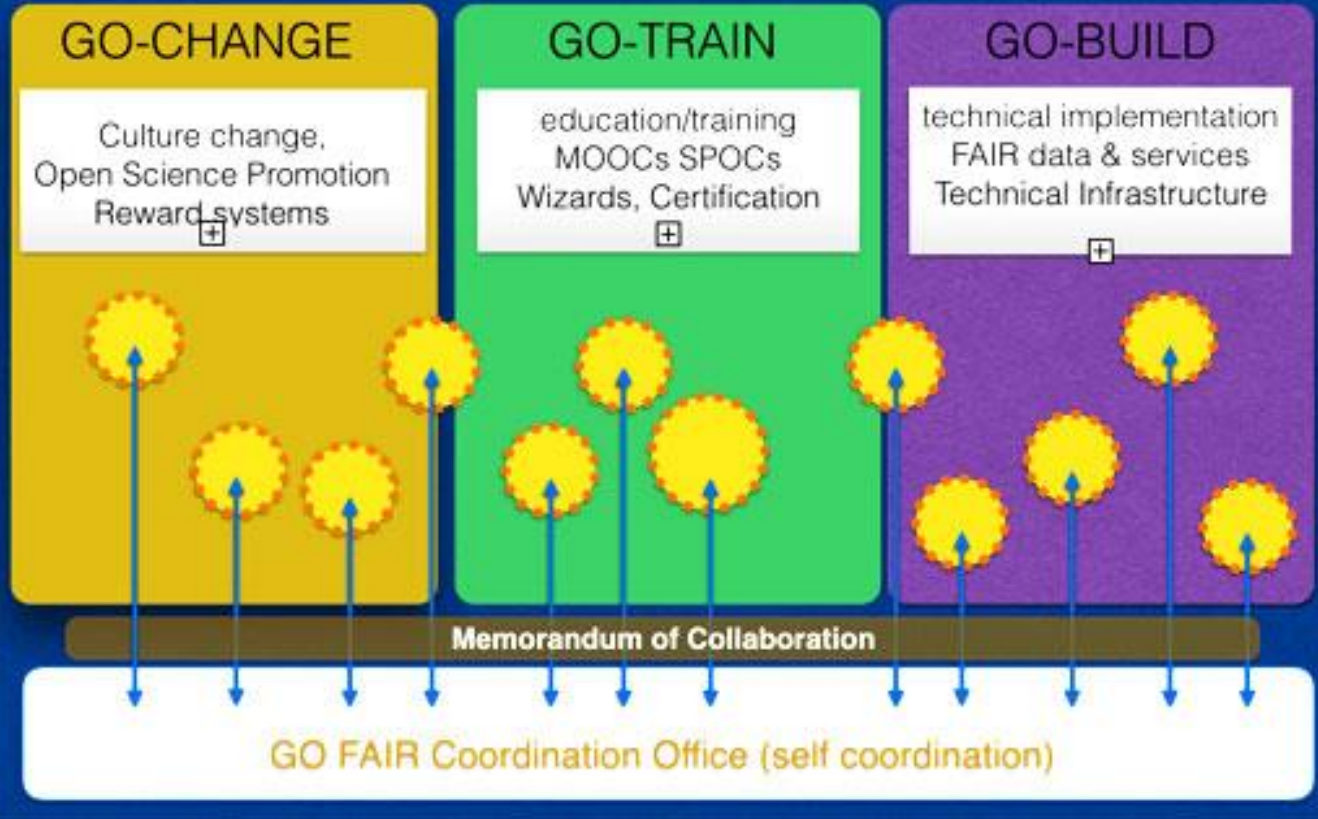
GO-CHANGE

Culture change,
Open Science Promotion
Reward systems

GO-TRAIN

education/training
MOOCs SPOCs
Wizards, Certification

GO-BUILD

technical implementation
FAIR data & services
Technical Infrastructure

Memorandum of Collaboration

GO FAIR Coordination Office (self coordination)